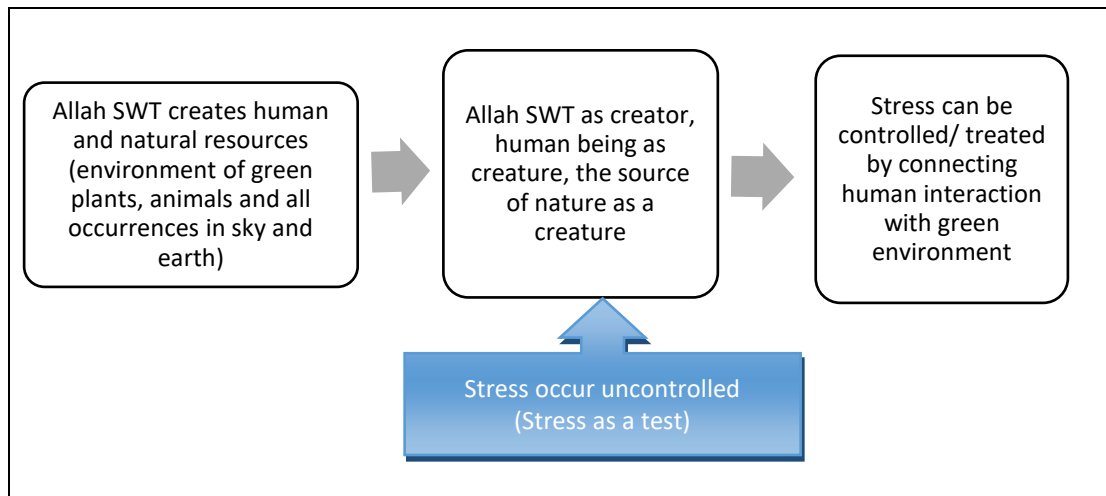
Allah SWT creates human and natural resources (environment of green plants, animals and all occurrences in sky and earth)

Allah SWT as creator, human being as creature, the source of nature as a creature

Stress can be controlled/ treated by connecting human interaction with green environment

Stress occur uncontrolled (Stress as a test)